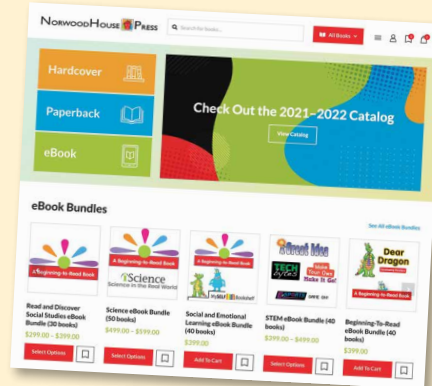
NorwoodHouse Press

Search the books...

All Books

Hardcover

Paperback

eBook

Check Out the 2021–2022 Catalog

View Catalog

eBook Bundles

See All eBook Bundles

A Beginning-to-Read Book

Read and Discover Social Studies eBook Bundle (30 books)

$299.00 – $399.00

Select Options

A Beginning-to-Read Book

iScience

Science in the Real World

Science eBook Bundle (50 books)

$499.00 – $599.00

Select Options

A Beginning-to-Read Book

Social and Emotional Learning eBook Bundle (40 books)

$399.00

Add To Cart

TECH

Make it Go!

STEM eBook Bundle (40 books)

$399.00 – $499.00

Select Options

Dear Dragon

A Beginning-to-Read Book

Beginning-To-Read eBook Bundle (40 books)

$399.00

Add To Cart